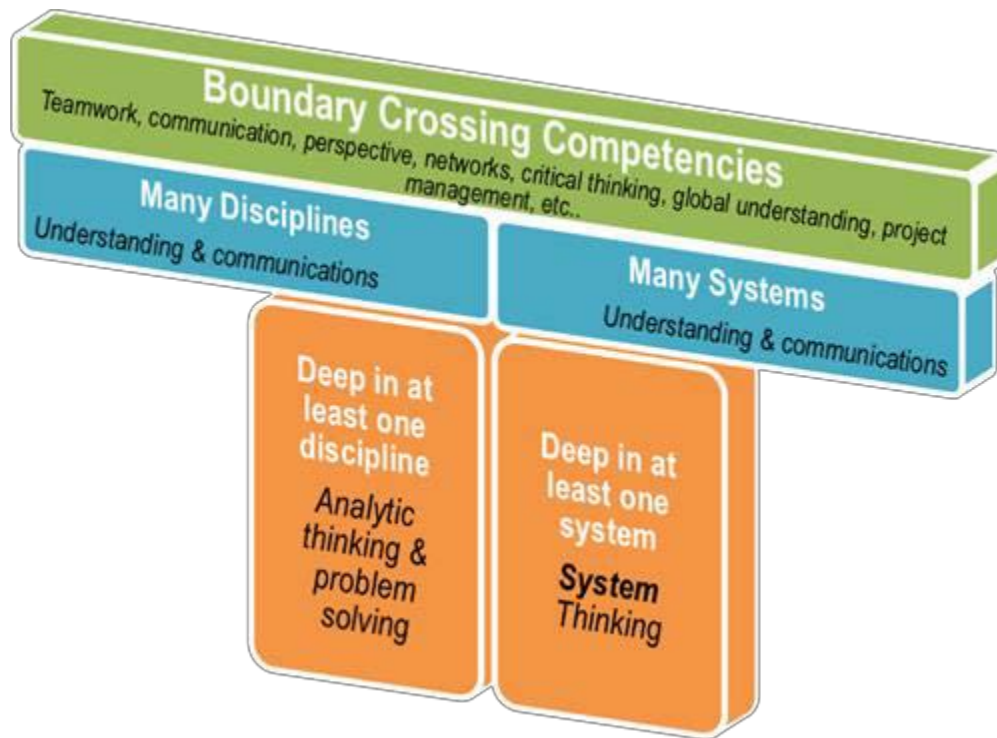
Boundary Crossing Competencies
Teamwork, communication, perspective, networks, critical thinking, global understanding, project management, etc..

Many Disciplines
Understanding & communications

Many Systems
Understanding & communications

Deep in at least one discipline
Analytic thinking & problem solving

Deep in at least one system
System Thinking